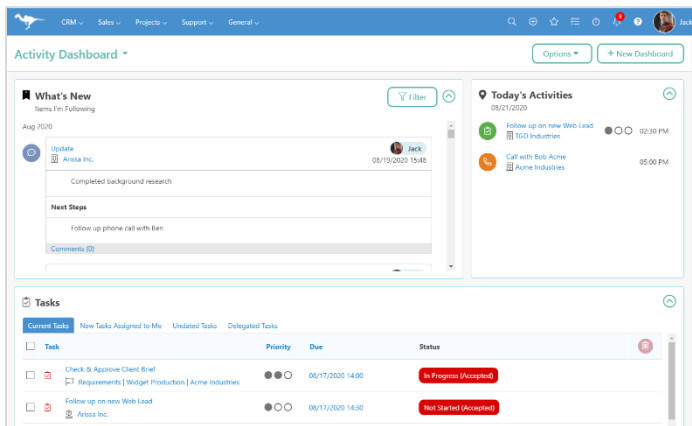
CRM Sales Projects Support General

8

Jack

Activity Dashboard

Options

+ New Dashboard

What's New

Items I'm Following

Filter

Aug 2020

Update

Arissa Inc.

Jack

08/19/2020 15:48

Completed background research

Next Steps

Follow up phone call with Ben

Comments (0)

Today's Activities

08/21/2020

Follow up on new Web Lead

TGO Industries

02:30 PM

Call with Bob Acme

Acme Industries

05:00 PM

Tasks

Current Tasks | New Tasks Assigned to Me | Undated Tasks | Delegated Tasks

| Task | Priority | Due | Status |
|---|---|---|---|
| Check & Approve Client Brief<br>Requirements \| Widget Production \| Acme Industries | | 08/17/2020 14:00 | In Progress (Accepted) |
| Follow up on new Web Lead<br>Arissa Inc. | | 08/17/2020 14:30 | Not Started (Accepted) |